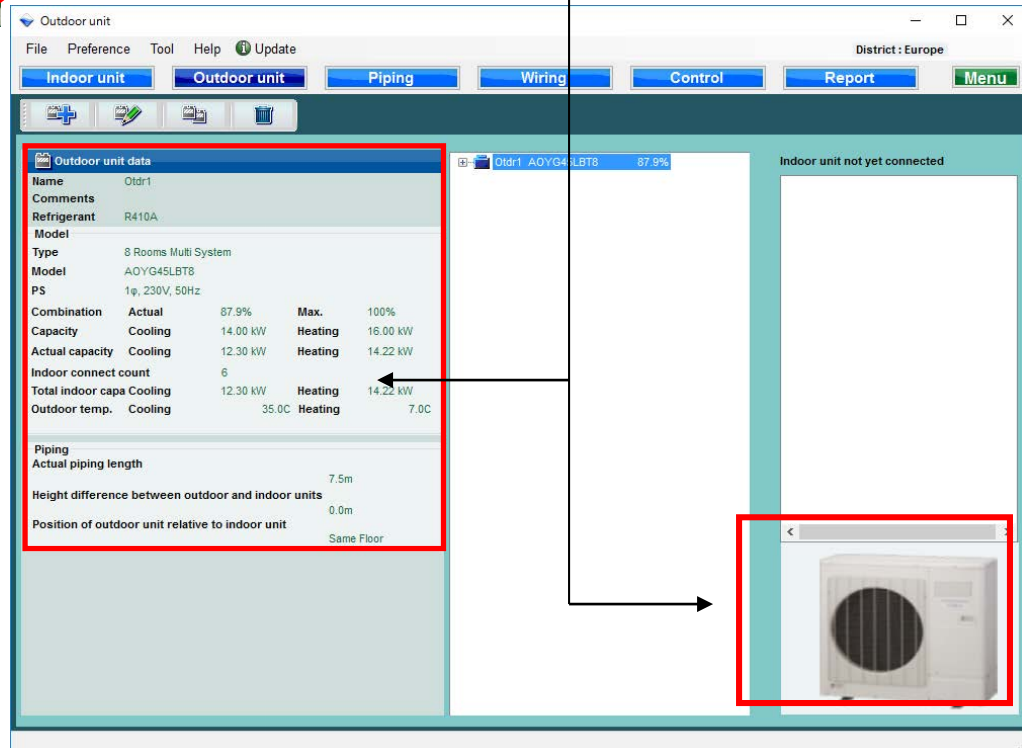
Outdoor unit

File Preference Tool Help Update

District : Europe

Indoor unit | Outdoor unit | Piping | Wiring | Control | Report | Menu

Outdoor unit data

Name Otdr1
Comments
Refrigerant R410A

Model
Type 8 Rooms Multi System
Model AOYG45LBT8
PS 1φ, 230V, 50Hz

| | | | | |
|---|---|---|---|---|
| Combination | Actual | 87.9% | Max. | 100% |
| Capacity | Cooling | 14.00 kW | Heating | 16.00 kW |
| Actual capacity | Cooling | 12.30 kW | Heating | 14.22 kW |
| Indoor connect count | | 6 | | |
| Total indoor capa | Cooling | 12.30 kW | Heating | 14.22 kW |
| Outdoor temp. | Cooling | 35.0C | Heating | 7.0C |

Piping
Actual piping length
7.5m
Height difference between outdoor and indoor units
0.0m
Position of outdoor unit relative to indoor unit
Same Floor

Otdr1 AOYG45LBT8 87.9%

Indoor unit not yet connected